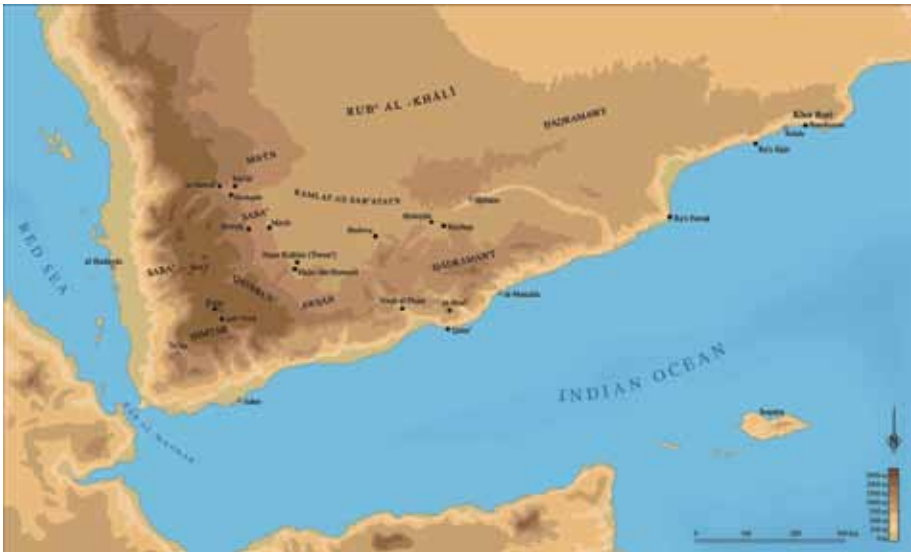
RUBʿ AL-KHALI

HADRAMAWT

MAʿIN

RAMLAT AS-SABʿATAYN

SABAʾ

SABAʾ

QATABAN

AWSAN

HADRAMAWT

HIMYAR

RED SEA

INDIAN OCEAN

Khor Rori

Ras Fartak

Maʾrib

Shabwa

Qana

Aden

Sumhuram

Sayhut

Suqutra

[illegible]